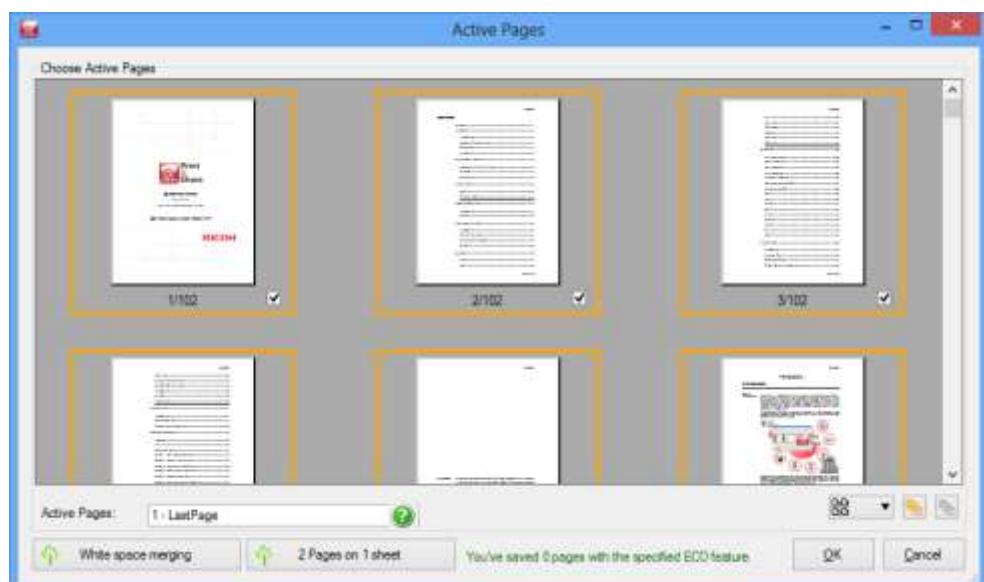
Active Pages

Choose Active Pages

Print
Smart

RICOH

1/102

2/102

3/102

Active Pages: 1 - LastPage

White space merging

2 Pages on 1 sheet

You've saved 0 pages with the specified ECO feature.

OK

Cancel